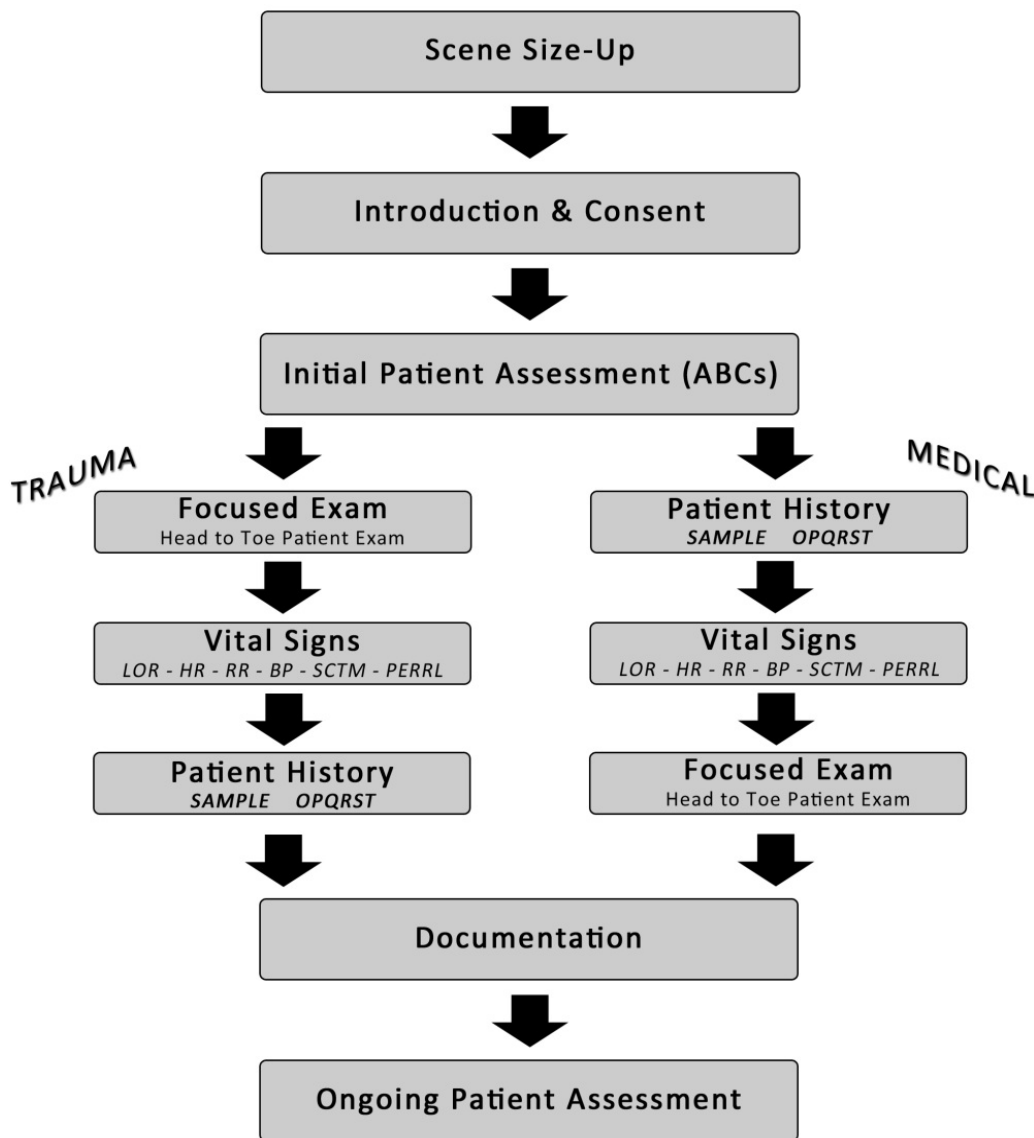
Scene Size-Up

Introduction & Consent

Initial Patient Assessment (ABCs)

TRAUMA

Focused Exam
Head to Toe Patient Exam

Vital Signs
LOR - HR - RR - BP - SCTM - PERRL

Patient History
SAMPLE OPQRST

MEDICAL

Patient History
SAMPLE OPQRST

Vital Signs
LOR - HR - RR - BP - SCTM - PERRL

Focused Exam
Head to Toe Patient Exam

Documentation

Ongoing Patient Assessment